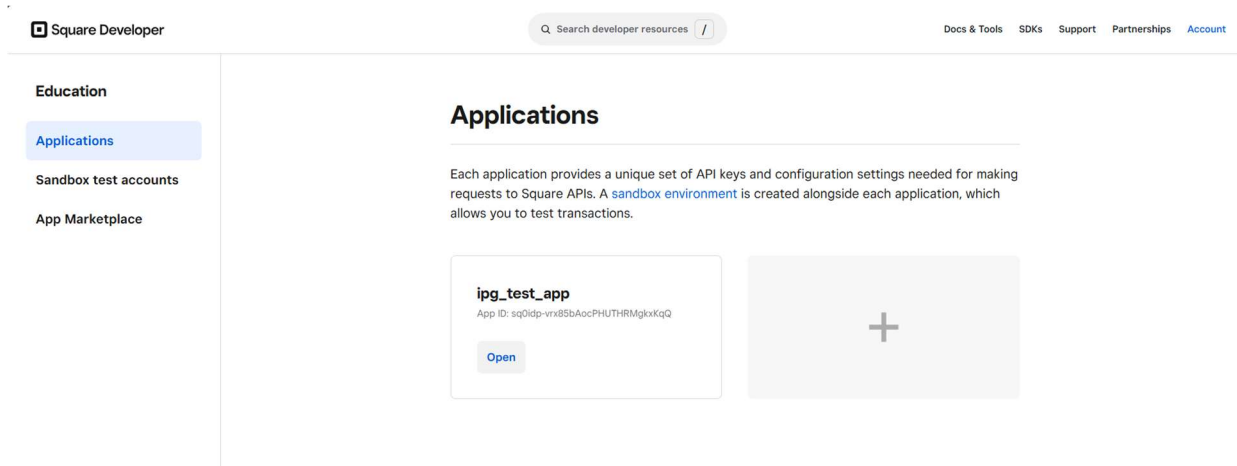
Square Developer

Search developer resources /

Docs & Tools SDKs Support Partnerships Account

Education

Applications

Sandbox test accounts

App Marketplace

Applications

Each application provides a unique set of API keys and configuration settings needed for making requests to Square APIs. A sandbox environment is created alongside each application, which allows you to test transactions.

ipg_test_app

App ID: sq0idp-vrx85bAocPHUTHRMgkxKqQ

Open

+